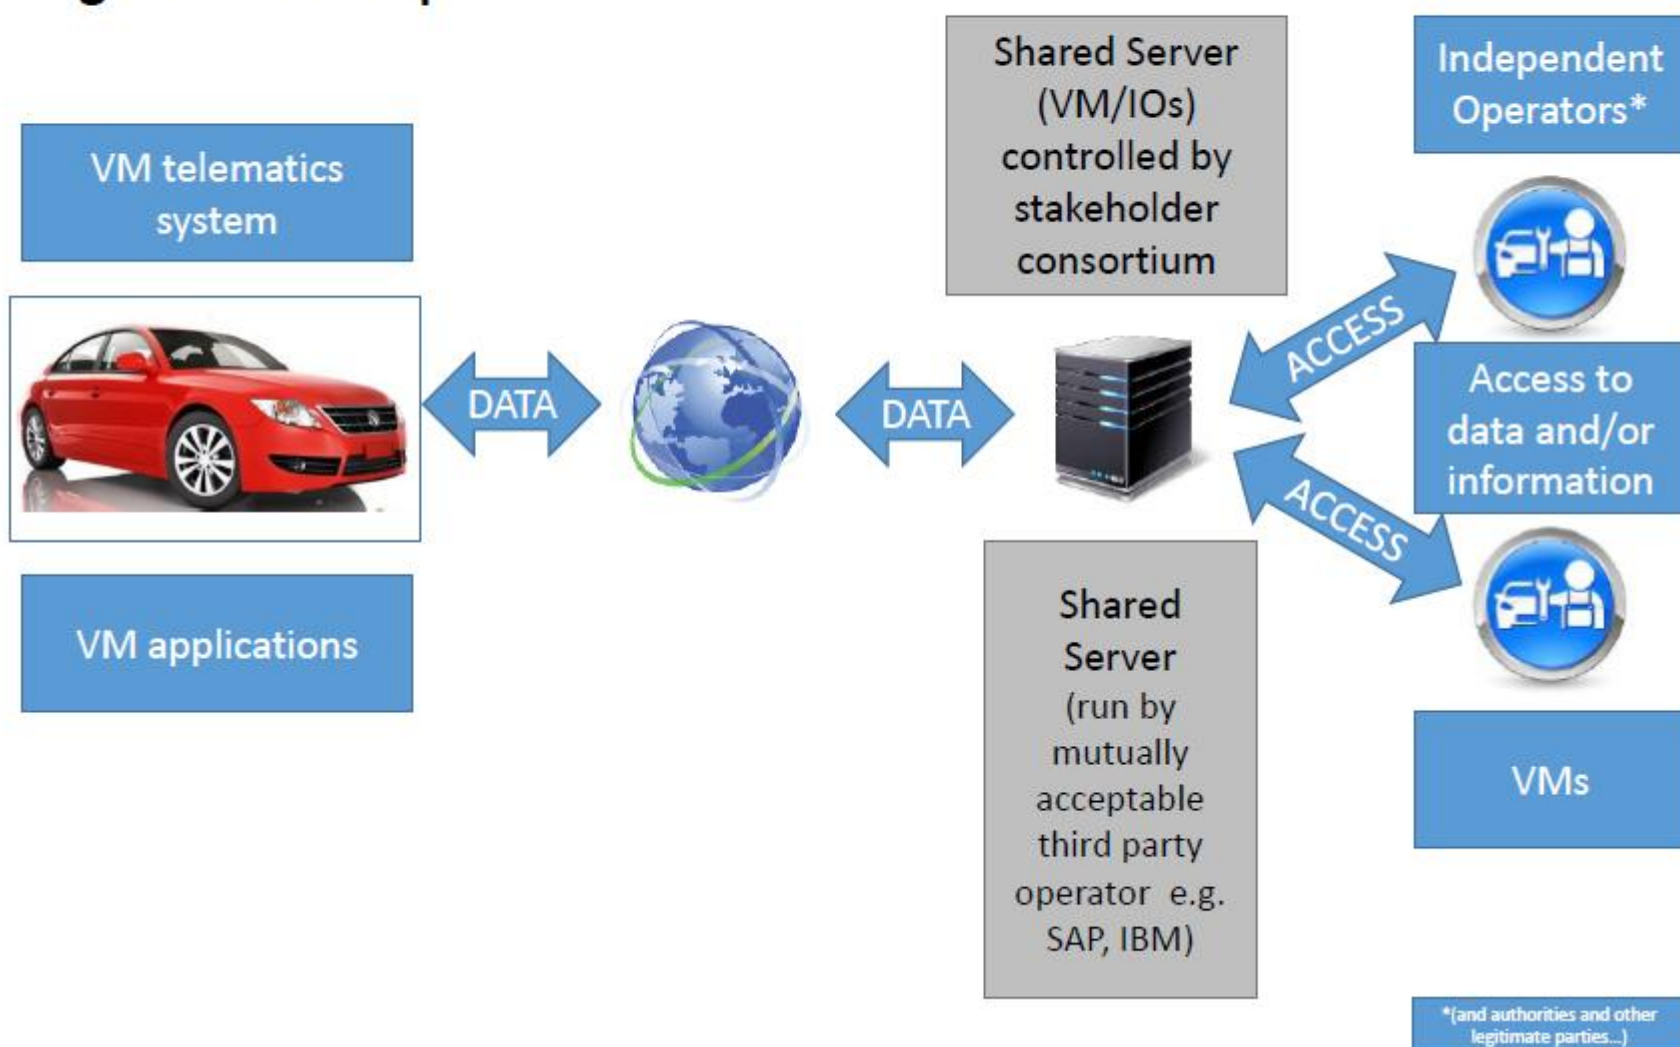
VM telematics system

VM applications

DATA

DATA

Shared Server (VM/IOs) controlled by stakeholder consortium

Shared Server (run by mutually acceptable third party operator e.g. SAP, IBM)

ACCESS

ACCESS

Independent Operators*

Access to data and/or information

VMs

*(and authorities and other legitimate parties...)